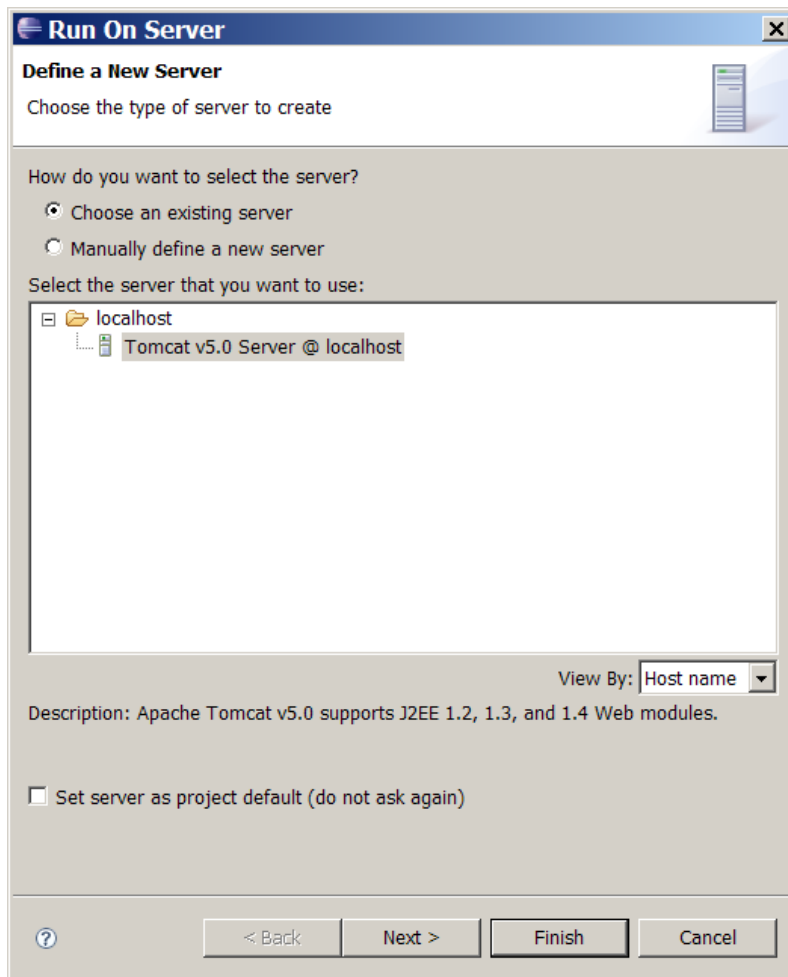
Run On Server

Define a New Server

Choose the type of server to create

How do you want to select the server?

Choose an existing server

Manually define a new server

Select the server that you want to use:

localhost

Tomcat v5.0 Server @ localhost

View By: Host name

Description: Apache Tomcat v5.0 supports J2EE 1.2, 1.3, and 1.4 Web modules.

Set server as project default (do not ask again)

< Back

Next >

Finish

Cancel